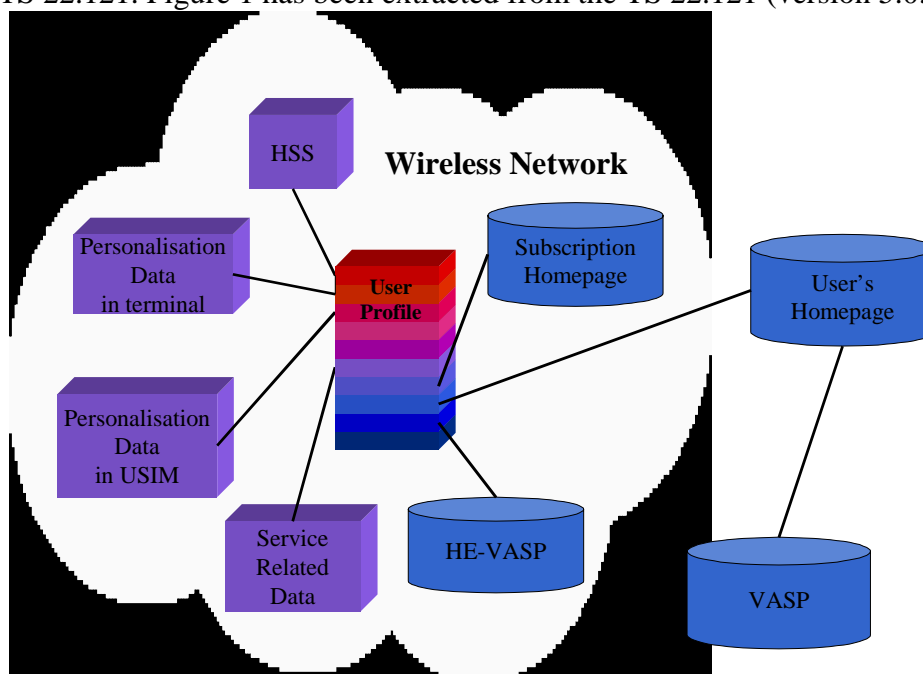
TS 22.121. Figure 1 has been extracted from the TS 22.121 (version 5.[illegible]

Wireless Network

HSS

Personalisation Data in terminal

User Profile

Subscription Homepage

User's Homepage

Personalisation Data in USIM

Service Related Data

HE-VASP

VASP